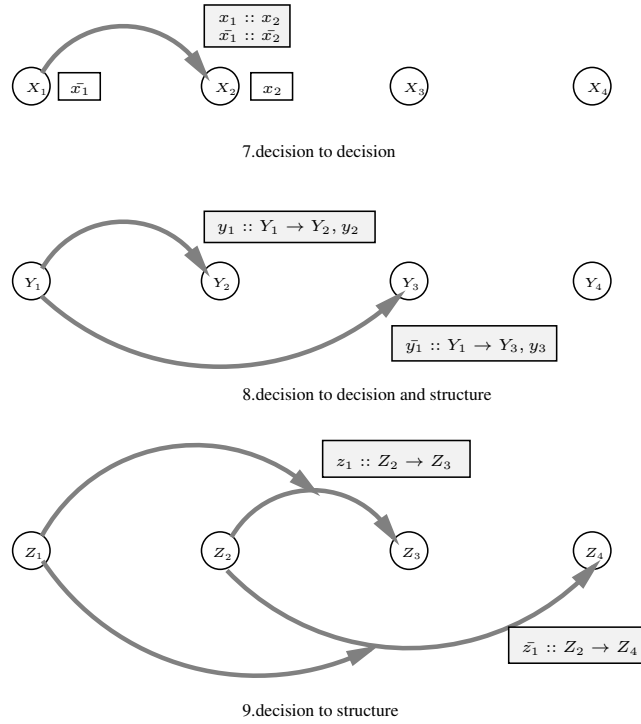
$x_1 :: x_2$
$\bar{x_1} :: \bar{x_2}$

$X_1$ $\bar{x_1}$ $X_2$ $x_2$ $X_3$ $X_4$

7.decision to decision

$y_1 :: Y_1 \rightarrow Y_2, y_2$

$Y_1$ $Y_2$ $Y_3$ $Y_4$

$\bar{y_1} :: Y_1 \rightarrow Y_3, y_3$

8.decision to decision and structure

$z_1 :: Z_2 \rightarrow Z_3$

$Z_1$ $Z_2$ $Z_3$ $Z_4$

$\bar{z_1} :: Z_2 \rightarrow Z_4$

9.decision to structure